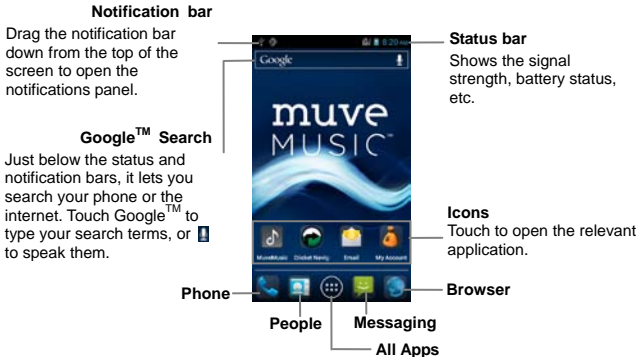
Notification bar

Drag the notification bar down from the top of the screen to open the notifications panel.

Google$^{TM}$ Search

Just below the status and notification bars, it lets you search your phone or the internet. Touch Google$^{TM}$ to type your search terms, or to speak them.

Status bar

Shows the signal strength, battery status, etc.

Icons

Touch to open the relevant application.

8:20

Google

muve MUSIC

MuveMusic Cricket Navig Email My Account

Phone

People

Messaging

Browser

All Apps